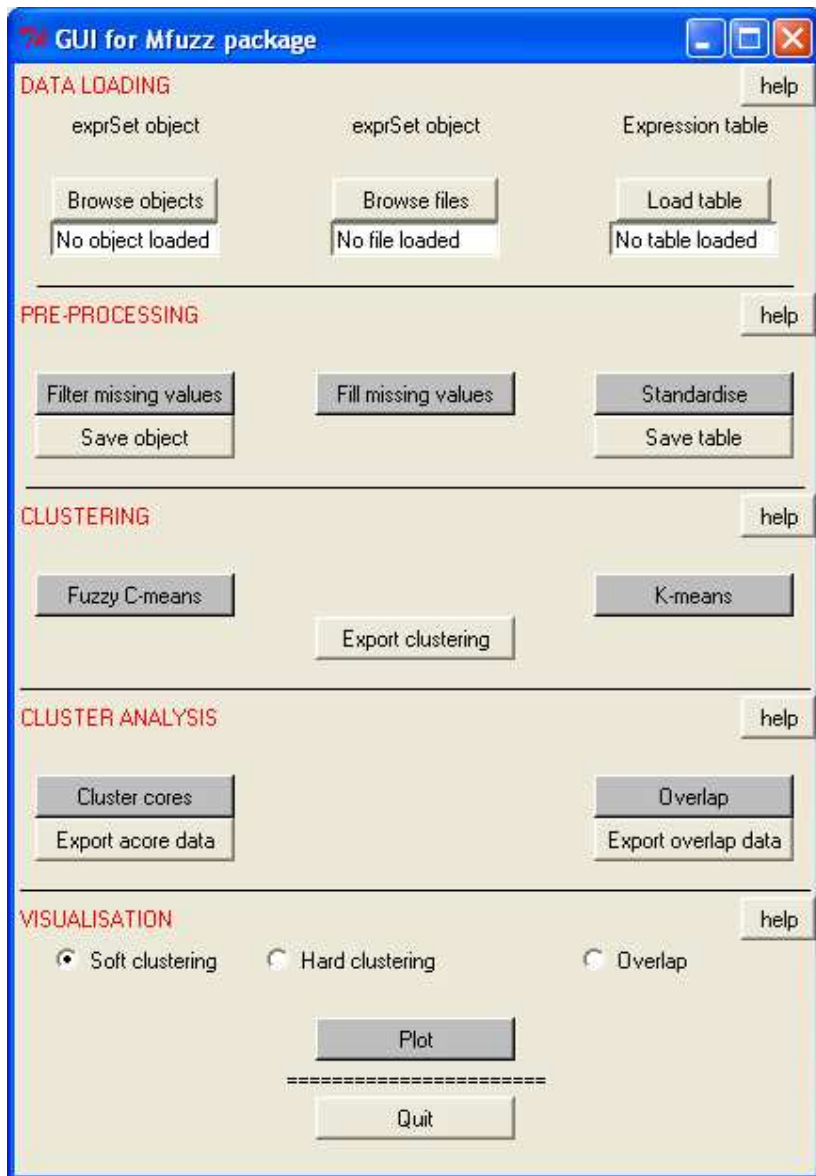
GUI for Mfuzz package

DATA LOADING
help

exprSet object
exprSet object
Expression table

Browse objects
No object loaded
Browse files
No file loaded
Load table
No table loaded

PRE-PROCESSING
help

Filter missing values
Save object
Fill missing values
Standardise
Save table

CLUSTERING
help

Fuzzy C-means
K-means
Export clustering

CLUSTER ANALYSIS
help

Cluster cores
Export acore data
Overlap
Export overlap data

VISUALISATION
help

Soft clustering
Hard clustering
Overlap

Plot
========================
Quit